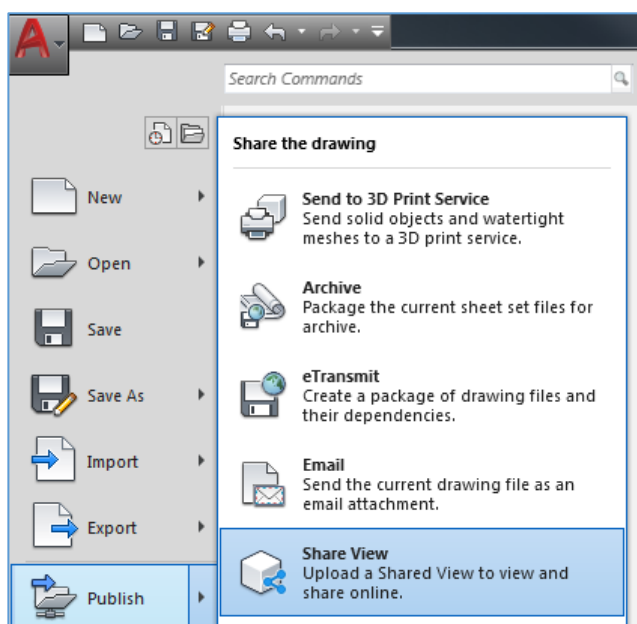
Search Commands

New

Open

Save

Save As

Import

Export

Publish

Share the drawing

Send to 3D Print Service
Send solid objects and watertight meshes to a 3D print service.

Archive
Package the current sheet set files for archive.

eTransmit
Create a package of drawing files and their dependencies.

Email
Send the current drawing file as an email attachment.

Share View
Upload a Shared View to view and share online.